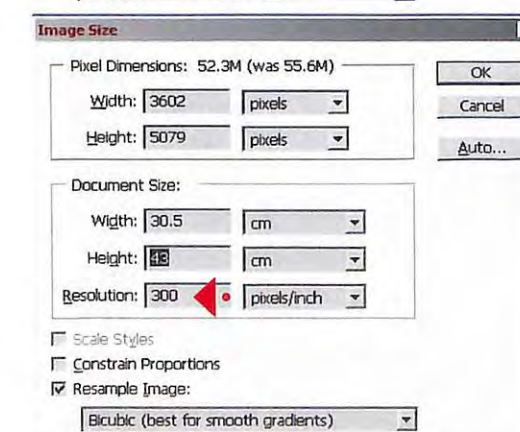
Image Size

Pixel Dimensions: 52.3M (was 55.6M)

Width: 3602 pixels

Height: 5079 pixels

OK

Cancel

Auto...

Document Size:

Width: 30.5 cm

Height: 43 cm

Resolution: 300 pixels/inch

Scale Styles

Constrain Proportions

Resample Image:

Bicubic (best for smooth gradients)